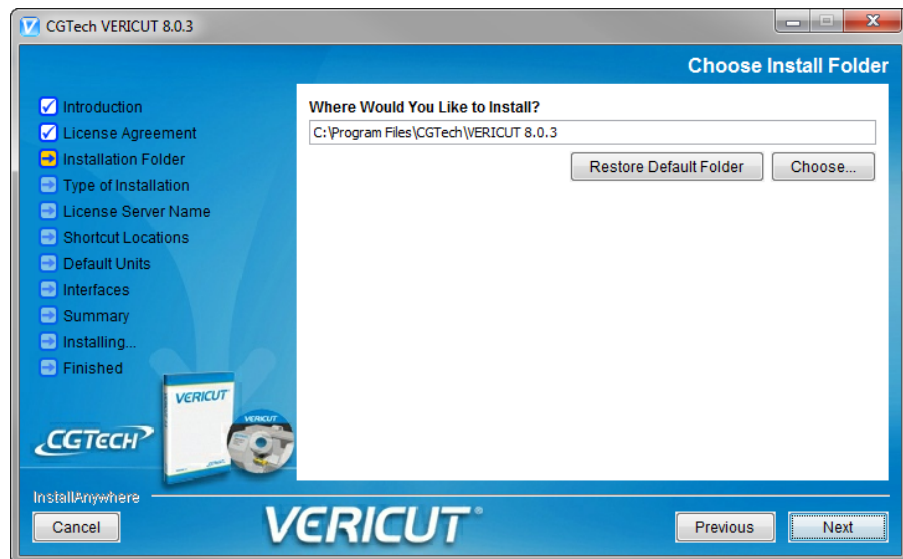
CGTech VERICUT 8.0.3

Choose Install Folder

Introduction
License Agreement
Installation Folder
Type of Installation
License Server Name
Shortcut Locations
Default Units
Interfaces
Summary
Installing...
Finished

Where Would You Like to Install?

C:\Program Files\CGTech\VERICUT 8.0.3

Restore Default Folder
Choose...

VERICUT
VERICUT
CGTECH

InstallAnywhere

Cancel
VERICUT
Previous
Next